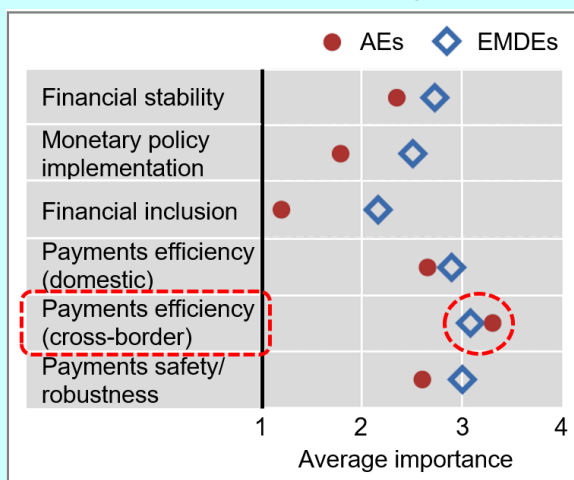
AEs EMDEs

Financial stability

Monetary policy implementation

Financial inclusion

Payments efficiency (domestic)

Payments efficiency (cross-border)

Payments safety/ robustness

1 2 3 4

Average importance